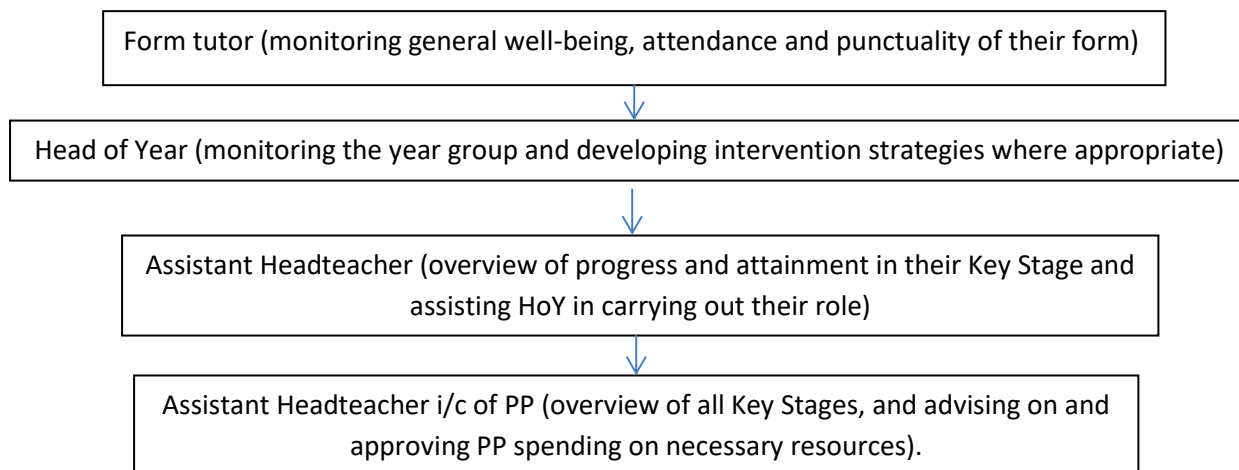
Form tutor (monitoring general well-being, attendance and punctuality of their form)

Head of Year (monitoring the year group and developing intervention strategies where appropriate)

Assistant Headteacher (overview of progress and attainment in their Key Stage and assisting HoY in carrying out their role)

Assistant Headteacher i/c of PP (overview of all Key Stages, and advising on and approving PP spending on necessary resources).